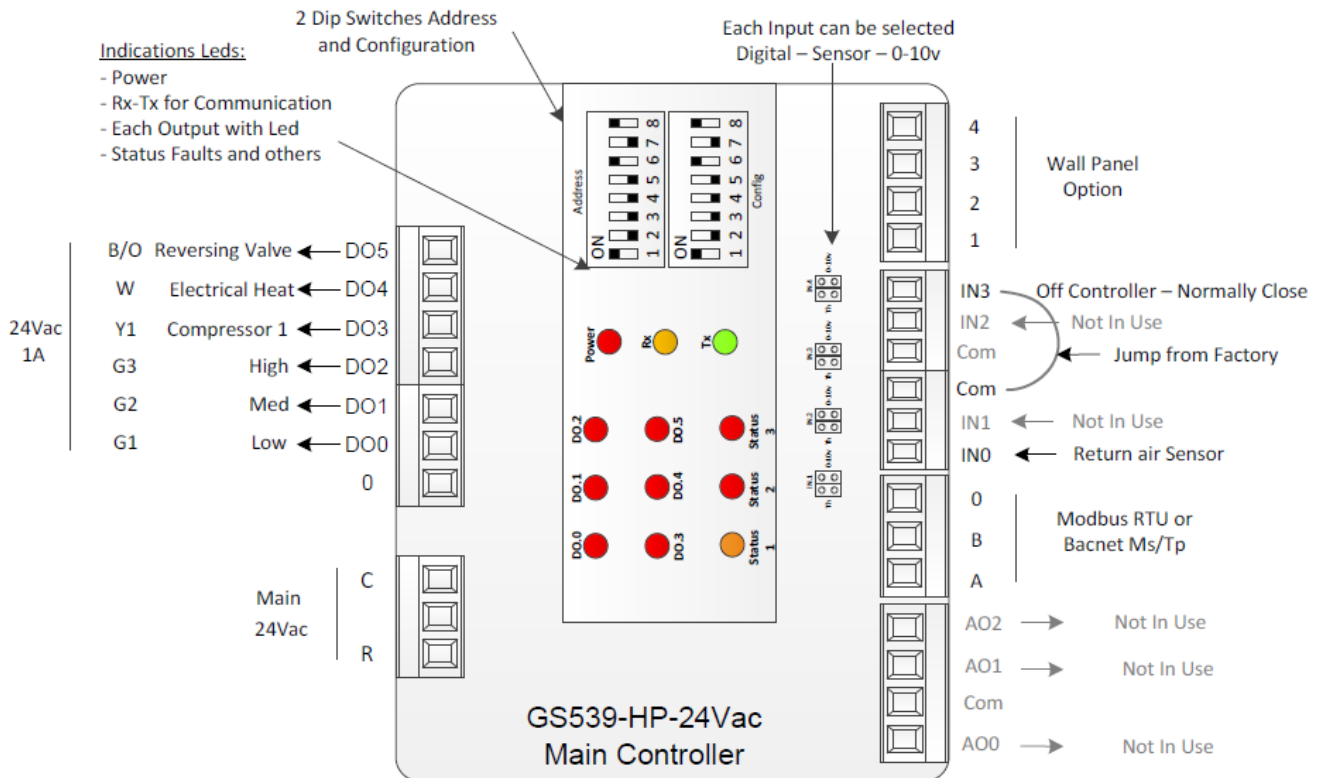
2 Dip Switches Address and Configuration

Each Input can be selected Digital – Sensor – 0-10v

Indications Leds:
- Power
- Rx-Tx for Communication
- Each Output with Led
- Status Faults and others

Address
ON
1 2 3 4 5 6 7 8

Config
ON
1 2 3 4 5 6 7 8

4
3
2
1
Wall Panel Option

B/O Reversing Valve ← DO5
W Electrical Heat ← DO4
Y1 Compressor 1 ← DO3
G3 High ← DO2
G2 Med ← DO1
G1 Low ← DO0
0

24Vac 1A

Power
Rx
Tx

IN4
0-10v
Th

IN3
0-10v
Th

IN2
0-10v
Th

IN1
0-10v
Th

IN3 Off Controller – Normally Close
IN2 ← Not In Use
Com ← Jump from Factory
Com
IN1 ← Not In Use
IN0 ← Return air Sensor

DO.2
DO.5
Status 3
DO.1
DO.4
Status 2
DO.0
DO.3
Status 1

0
B
A
Modbus RTU or Bacnet Ms/Tp

Main 24Vac
C
R

AO2 → Not In Use
AO1 → Not In Use
Com
AO0 → Not In Use

GS539-HP-24Vac
Main Controller